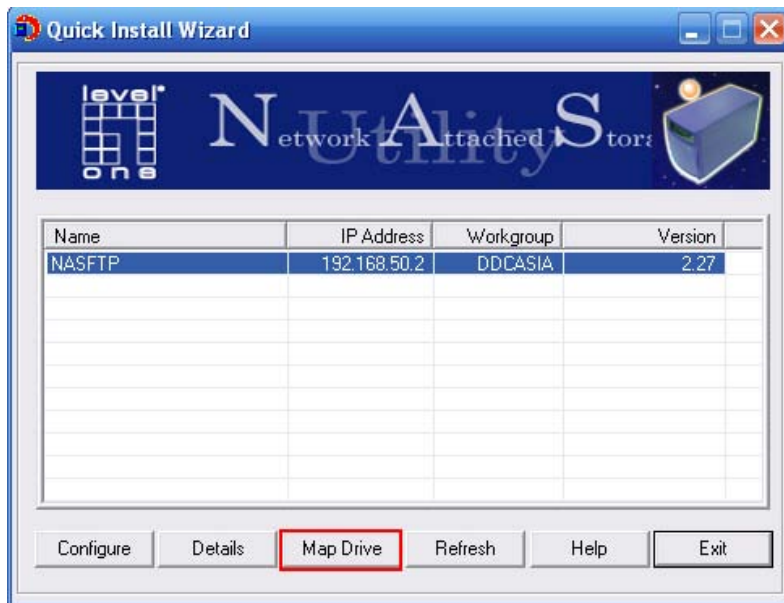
Quick Install Wizard

level one

Network Attached Stor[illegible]

Utility

| Name | IP Address | Workgroup | Version |
|---|---|---|---|
| NASFTP | 192.168.50.2 | DDCASIA | 2.27 |

Configure
Details
Map Drive
Refresh
Help
Exit